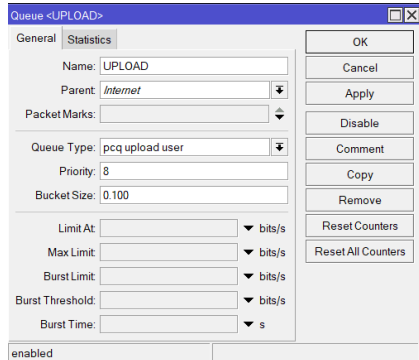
Queue <UPLOAD>

General | Statistics

Name: UPLOAD
Parent: Internet
Packet Marks:

Queue Type: pcq upload user
Priority: 8
Bucket Size: 0.100

Limit At: bits/s
Max Limit: bits/s
Burst Limit: bits/s
Burst Threshold: bits/s
Burst Time: s

OK
Cancel
Apply
Disable
Comment
Copy
Remove
Reset Counters
Reset All Counters

enabled